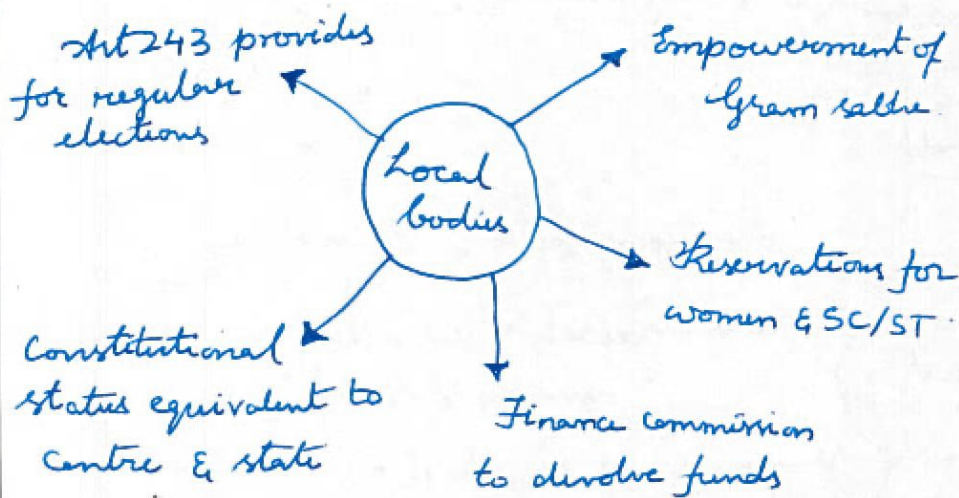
Art 243 provides for regular elections

Empowerment of Gram sabha

Local bodies

Reservations for women & SC/ST

Constitutional status equivalent to Centre & state

Finance commission to devolve funds